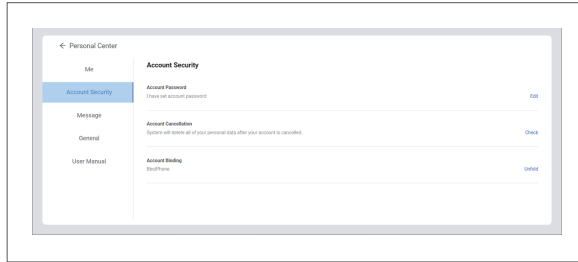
← Personal Center

Me

Account Security

Message

General

User Manual

Account Security

Account Password
I have set account password.

Edit

Account Cancellation
System will delete all of your personal data after your account is cancelled.

Check

Account Binding
BindPhone

Unfold